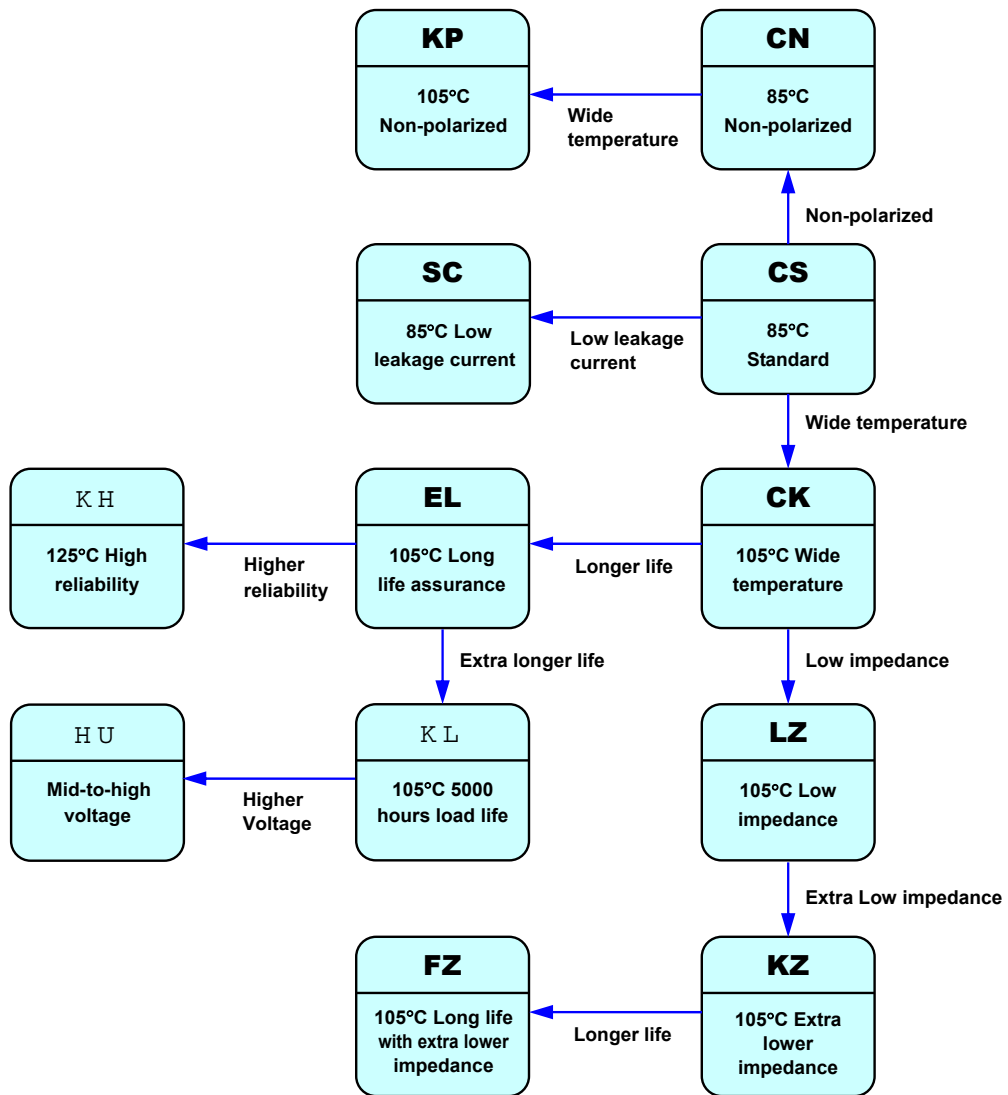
KP
105ºC Non-polarized

Wide temperature

CN
85ºC Non-polarized

Non-polarized

SC
85ºC Low leakage current

Low leakage current

CS
85ºC Standard

Wide temperature

KH
125ºC High reliability

Higher reliability

EL
105ºC Long life assurance

Longer life

CK
105ºC Wide temperature

Extra longer life

Low impedance

HU
Mid-to-high voltage

Higher Voltage

KL
105ºC 5000 hours load life

LZ
105ºC Low impedance

Extra Low impedance

FZ
105ºC Long life with extra lower impedance

Longer life

KZ
105ºC Extra lower impedance